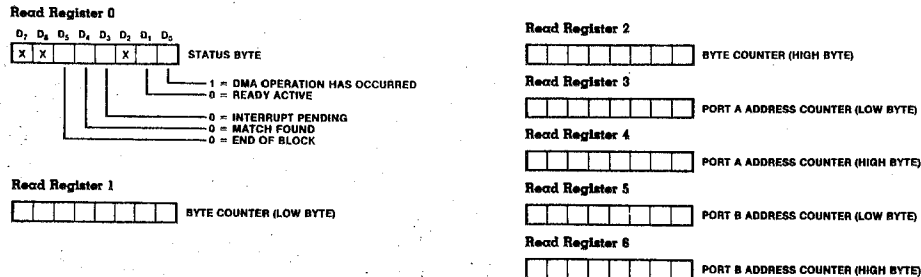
Read Register 0

$D_7$ $D_6$ $D_5$ $D_4$ $D_3$ $D_2$ $D_1$ $D_0$

| X | X |  |  |  | X |  |  |
|---|---|---|---|---|---|---|---|

STATUS BYTE

1 = DMA OPERATION HAS OCCURRED
0 = READY ACTIVE

0 = INTERRUPT PENDING
0 = MATCH FOUND
0 = END OF BLOCK

Read Register 1

BYTE COUNTER (LOW BYTE)

Read Register 2

BYTE COUNTER (HIGH BYTE)

Read Register 3

PORT A ADDRESS COUNTER (LOW BYTE)

Read Register 4

PORT A ADDRESS COUNTER (HIGH BYTE)

Read Register 5

PORT B ADDRESS COUNTER (LOW BYTE)

Read Register 6

PORT B ADDRESS COUNTER (HIGH BYTE)